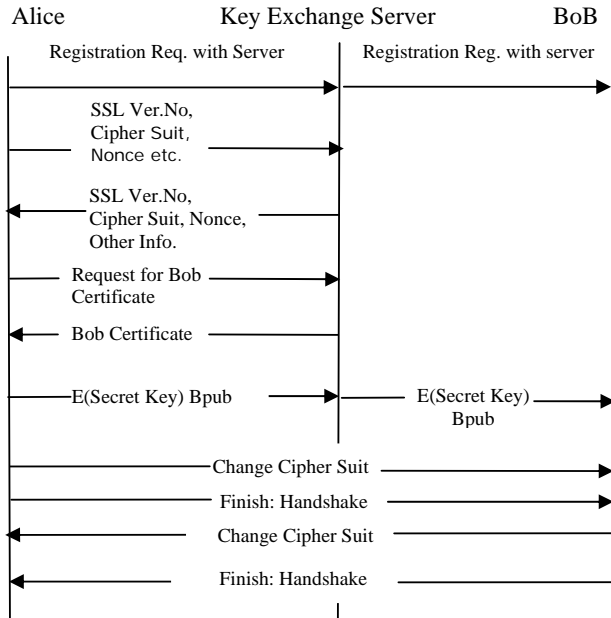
Alice Key Exchange Server BoB

Registration Req. with Server

Registration Reg. with server

SSL Ver.No, Cipher Suit, Nonce etc.

SSL Ver.No, Cipher Suit, Nonce, Other Info.

Request for Bob Certificate

Bob Certificate

E(Secret Key) Bpub

E(Secret Key) Bpub

Change Cipher Suit

Finish: Handshake

Change Cipher Suit

Finish: Handshake